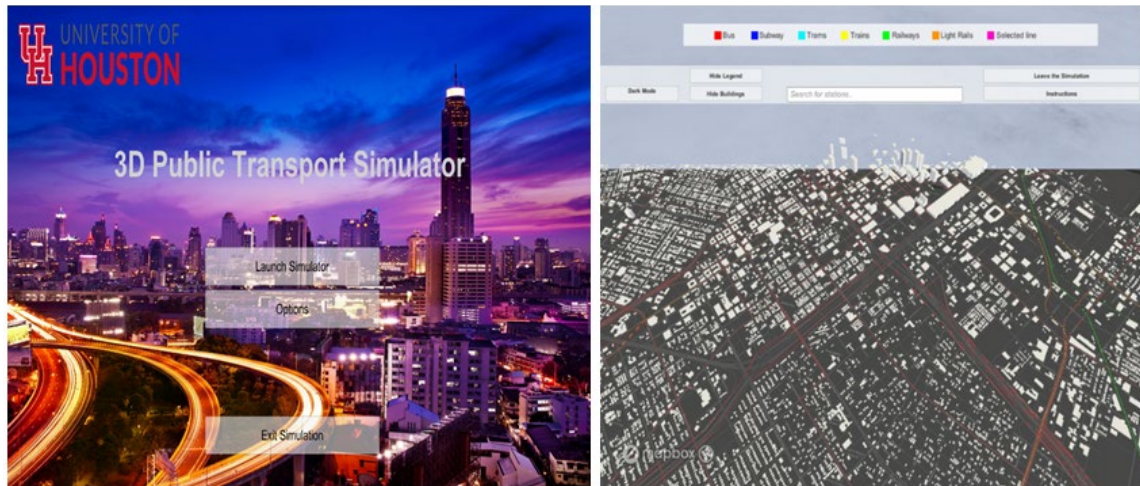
UH UNIVERSITY OF HOUSTON

3D Public Transport Simulator

Launch Simulator

Options

Exit Simulation

Bus Subway Trams Trains Railways Light Rails Selected line

Hide Legend

Leave the Simulation

Dark Mode

Hide Buildings

Search for stations...

Instructions

mapbox